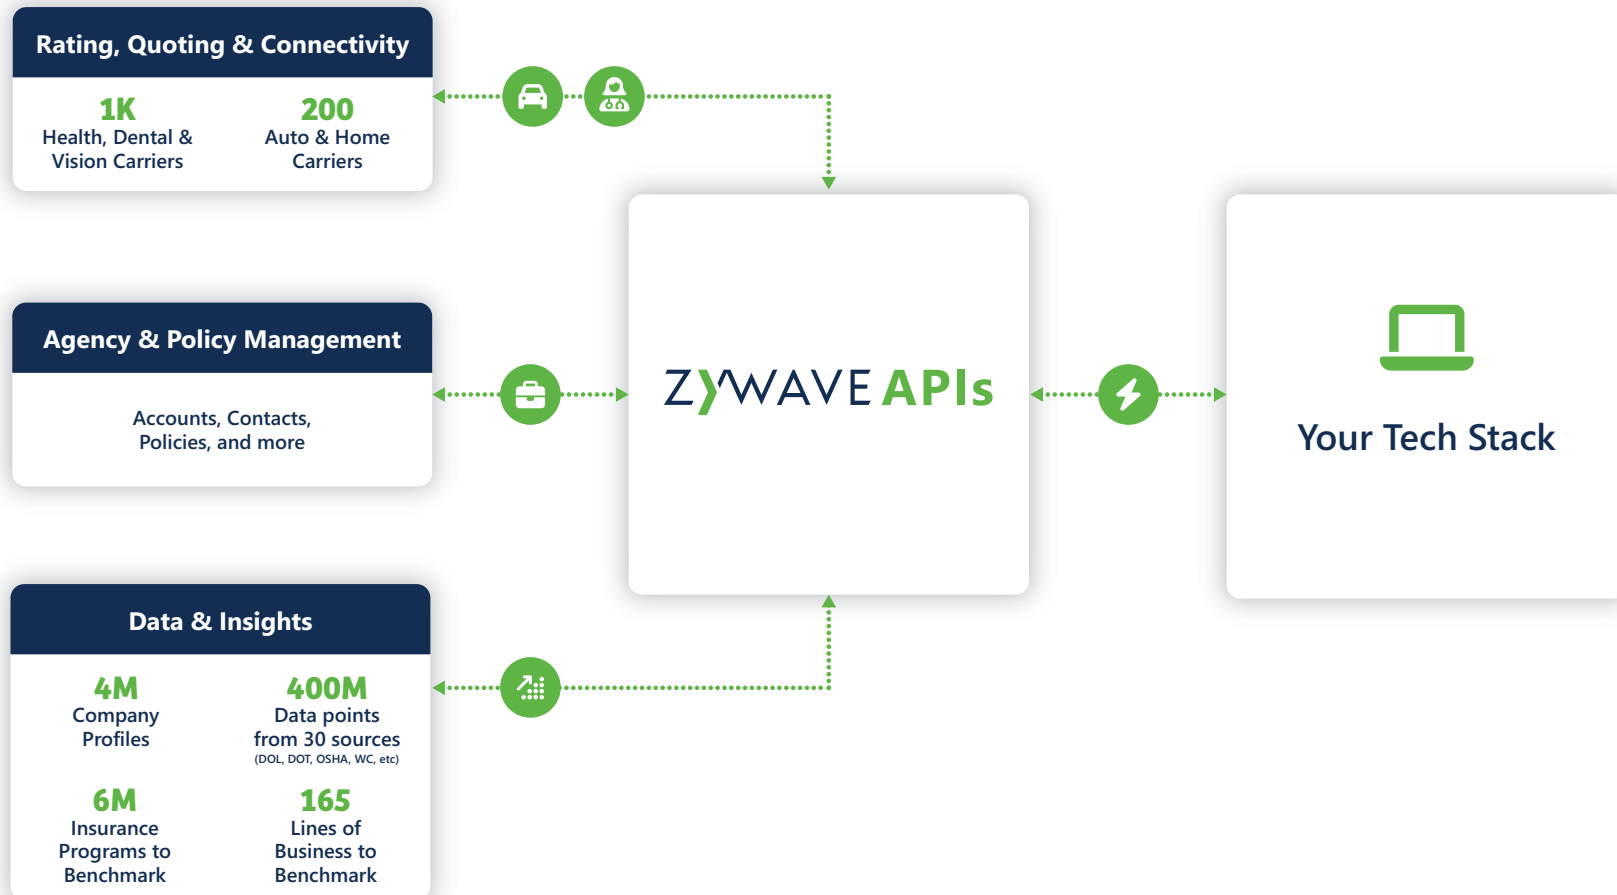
Rating, Quoting & Connectivity

1K
Health, Dental & Vision Carriers

200
Auto & Home Carriers

Agency & Policy Management

Accounts, Contacts, Policies, and more

Data & Insights

4M
Company Profiles

400M
Data points from 30 sources
(DOL, DOT, OSHA, WC, etc)

6M
Insurance Programs to Benchmark

165
Lines of Business to Benchmark

ZYWAVE APIs

Your Tech Stack